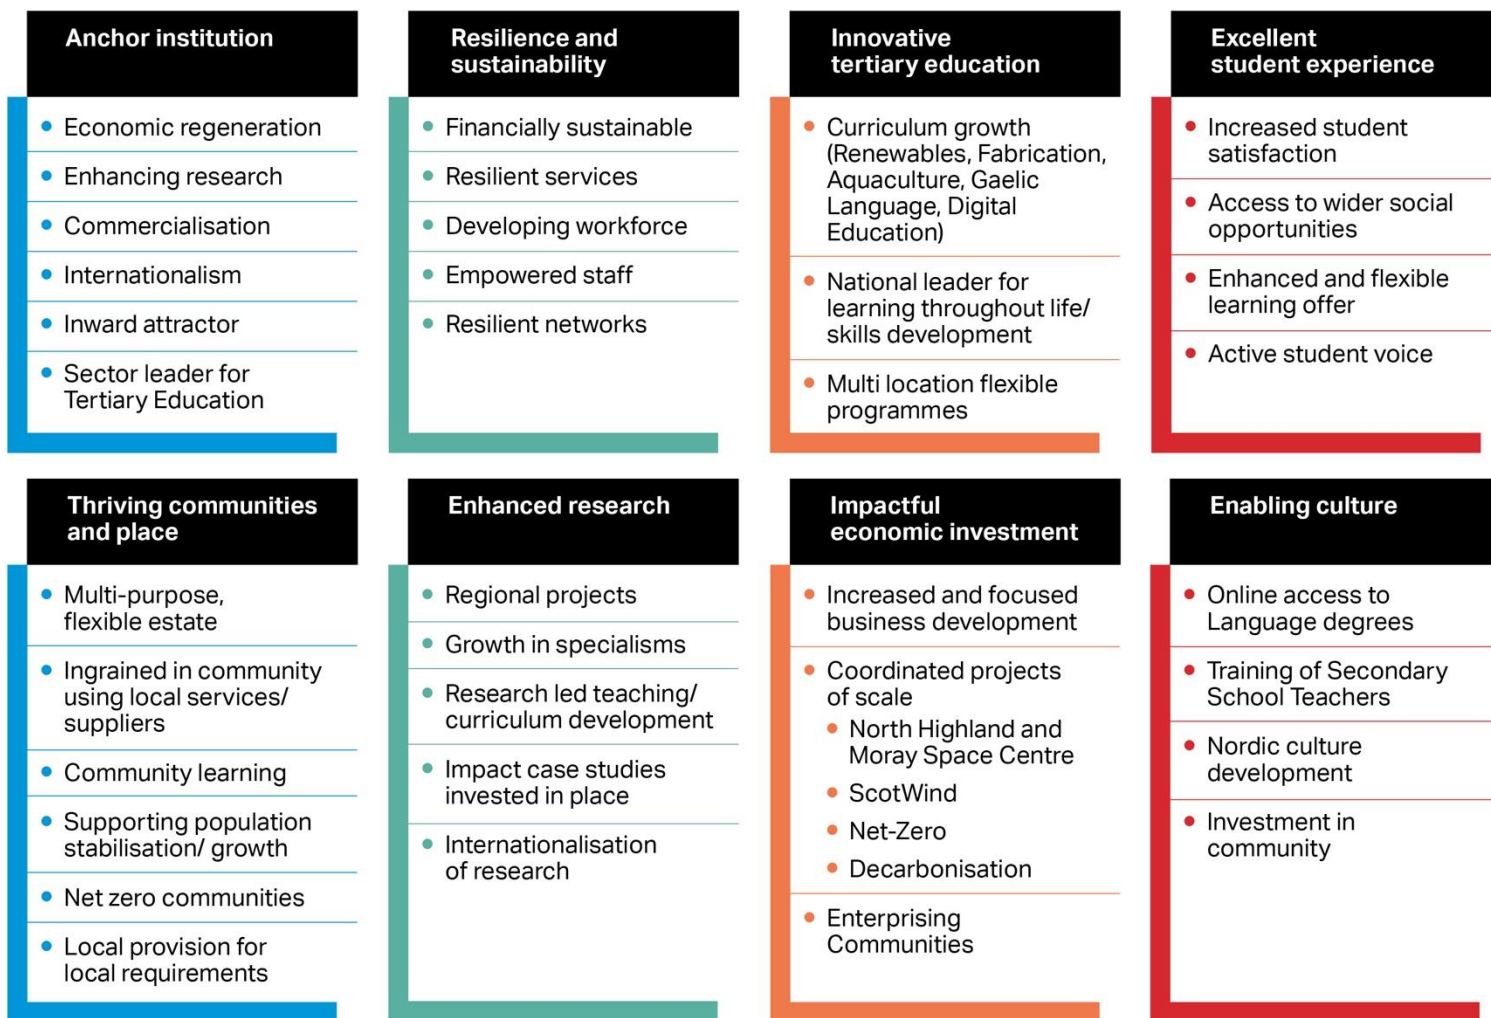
Anchor institution

- Economic regeneration
- Enhancing research
- Commercialisation
- Internationalism
- Inward attractor
- Sector leader for Tertiary Education

Resilience and sustainability

- Financially sustainable
- Resilient services
- Developing workforce
- Empowered staff
- Resilient networks

Innovative tertiary education

- Curriculum growth (Renewables, Fabrication, Aquaculture, Gaelic Language, Digital Education)
- National leader for learning throughout life/ skills development
- Multi location flexible programmes

Excellent student experience

- Increased student satisfaction
- Access to wider social opportunities
- Enhanced and flexible learning offer
- Active student voice

Thriving communities and place

- Multi-purpose, flexible estate
- Ingrained in community using local services/ suppliers
- Community learning
- Supporting population stabilisation/ growth
- Net zero communities
- Local provision for local requirements

Enhanced research

- Regional projects
- Growth in specialisms
- Research led teaching/ curriculum development
- Impact case studies invested in place
- Internationalisation of research

Impactful economic investment

- Increased and focused business development
- Coordinated projects of scale
  - North Highland and Moray Space Centre
  - ScotWind
  - Net-Zero
  - Decarbonisation
- Enterprising Communities

Enabling culture

- Online access to Language degrees
- Training of Secondary School Teachers
- Nordic culture development
- Investment in community